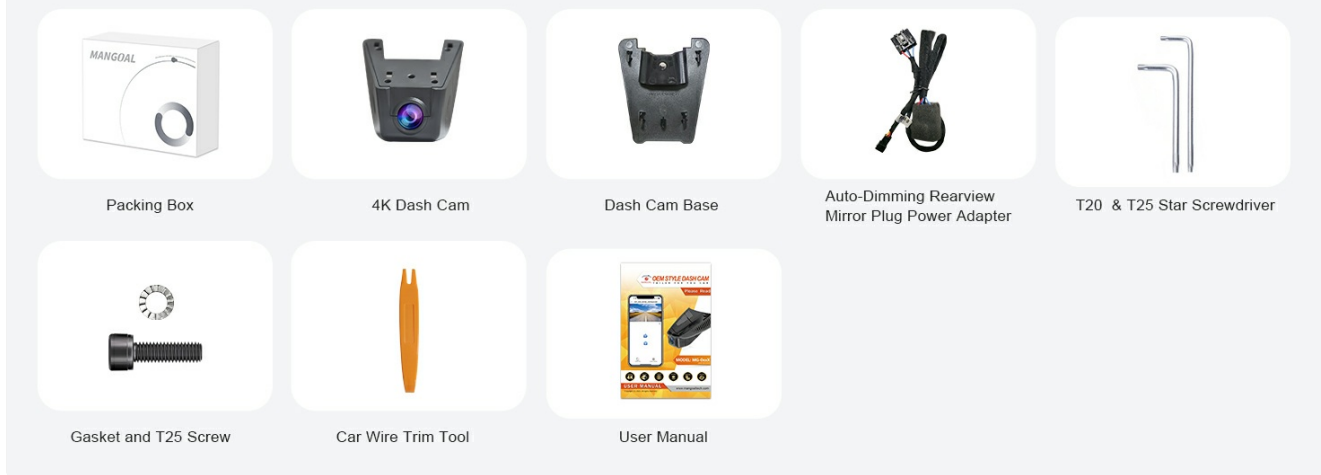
MANGOAL

Packing Box

4K Dash Cam

Dash Cam Base

Auto-Dimming Rearview Mirror Plug Power Adapter

T20 & T25 Star Screwdriver

Gasket and T25 Screw

Car Wire Trim Tool

OEM STYLE DASH CAM

USER MANUAL

User Manual